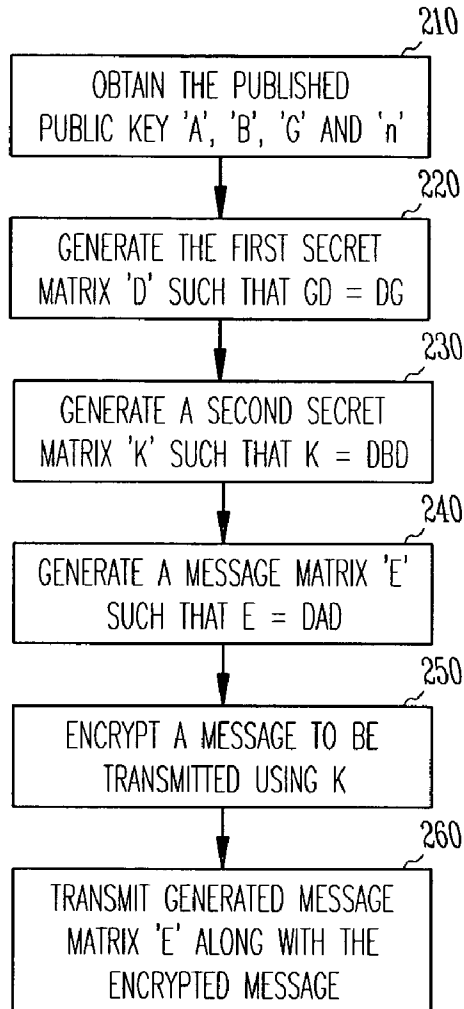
210

OBTAIN THE PUBLISHED PUBLIC KEY 'A', 'B', 'G' AND 'n'

220

GENERATE THE FIRST SECRET MATRIX 'D' SUCH THAT GD = DG

230

GENERATE A SECOND SECRET MATRIX 'K' SUCH THAT K = DBD

240

GENERATE A MESSAGE MATRIX 'E' SUCH THAT E = DAD

250

ENCRYPT A MESSAGE TO BE TRANSMITTED USING K

260

TRANSMIT GENERATED MESSAGE MATRIX 'E' ALONG WITH THE ENCRYPTED MESSAGE